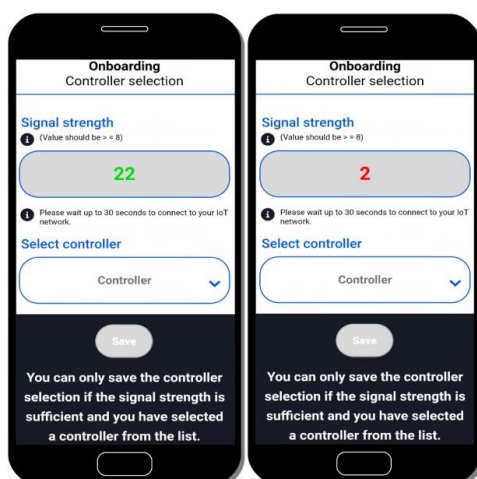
Onboarding
Controller selection

Signal strength
(Value should be > = 8)

22

Please wait up to 30 seconds to connect to your IoT network.

Select controller

Controller

Save

You can only save the controller selection if the signal strength is sufficient and you have selected a controller from the list.

Onboarding
Controller selection

Signal strength
(Value should be > = 8)

2

Please wait up to 30 seconds to connect to your IoT network.

Select controller

Controller

Save

You can only save the controller selection if the signal strength is sufficient and you have selected a controller from the list.